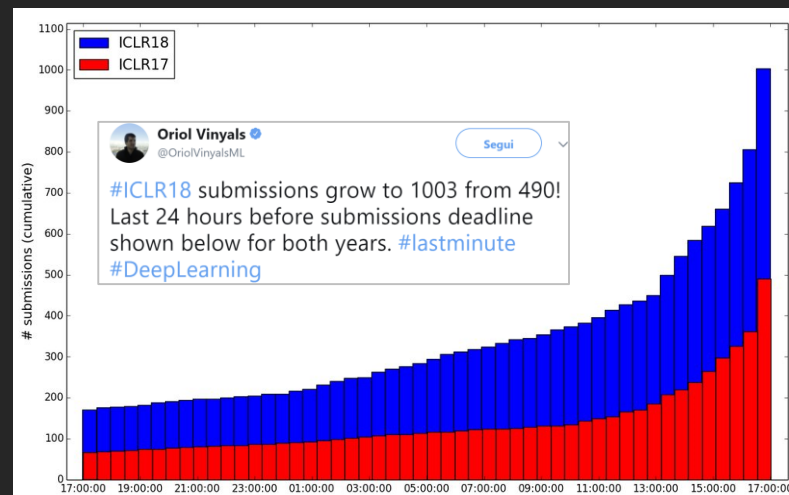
ICLR18
ICLR17

Oriol Vinyals
@OriolVinyalsML
Segui

#ICLR18 submissions grow to 1003 from 490! Last 24 hours before submissions deadline shown below for both years. #lastminute #DeepLearning

# submissions (cumulative)

1100
1000
900
800
700
600
500
400
300
200
100
0

17:00:00 19:00:00 21:00:00 23:00:00 01:00:00 03:00:00 05:00:00 07:00:00 09:00:00 11:00:00 13:00:00 15:00:00 17:00:00